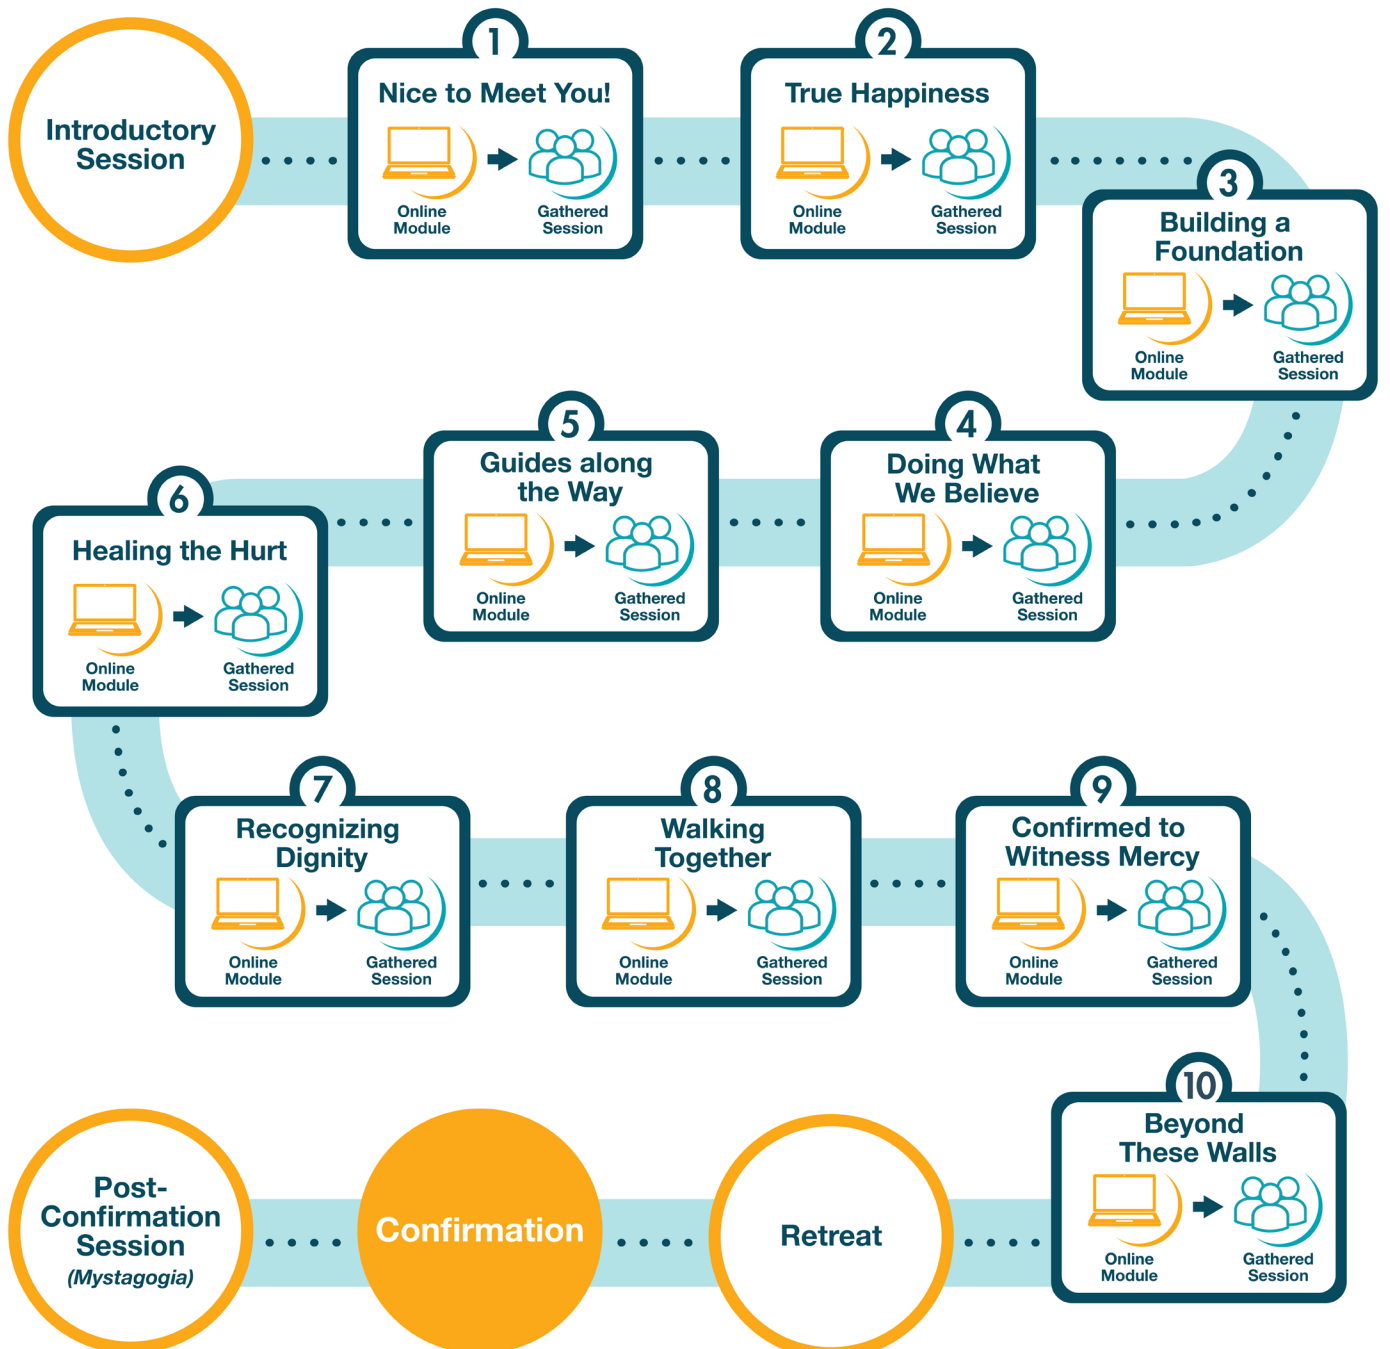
Introductory Session

1
Nice to Meet You!
Online Module
Gathered Session

2
True Happiness
Online Module
Gathered Session

3
Building a Foundation
Online Module
Gathered Session

4
Doing What We Believe
Online Module
Gathered Session

5
Guides along the Way
Online Module
Gathered Session

6
Healing the Hurt
Online Module
Gathered Session

7
Recognizing Dignity
Online Module
Gathered Session

8
Walking Together
Online Module
Gathered Session

9
Confirmed to Witness Mercy
Online Module
Gathered Session

10
Beyond These Walls
Online Module
Gathered Session

Retreat

Confirmation

Post-Confirmation Session
(Mystagogia)